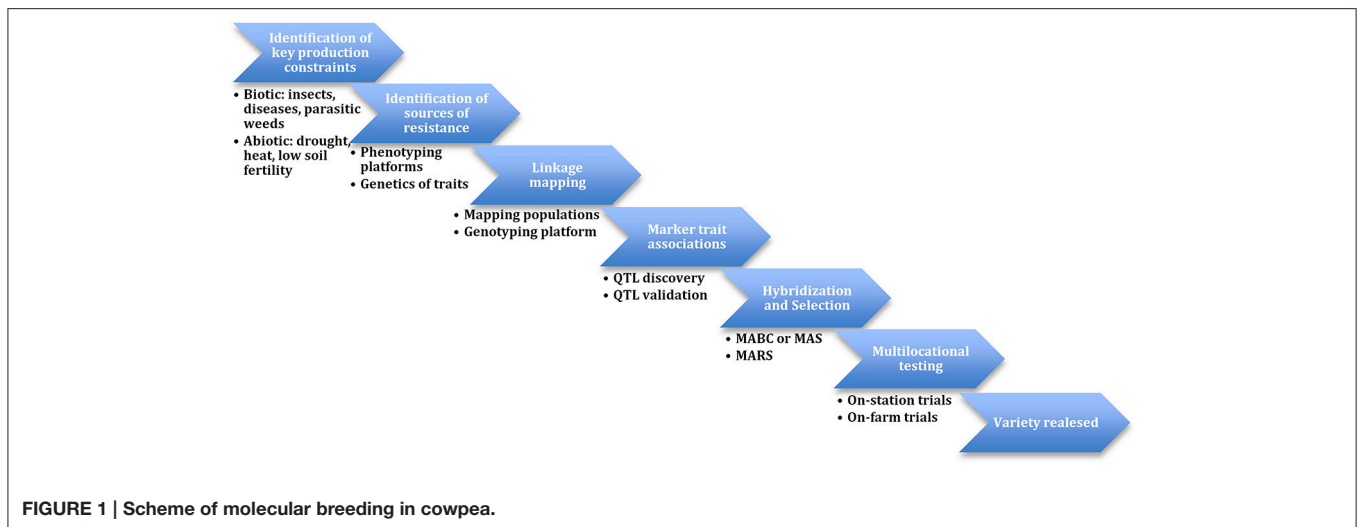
Identification of key production constraints

• Biotic: insects, diseases, parasitic weeds
• Abiotic: drought, heat, low soil fertility

Identification of sources of resistance

• Phenotyping platforms
• Genetics of traits

Linkage mapping

• Mapping populations
• Genotyping platform

Marker trait associations

• QTL discovery
• QTL validation

Hybridization and Selection

• MABC or MAS
• MARS

Multilocational testing

• On-station trials
• On-farm trials

Variety realesed

FIGURE 1 | Scheme of molecular breeding in cowpea.